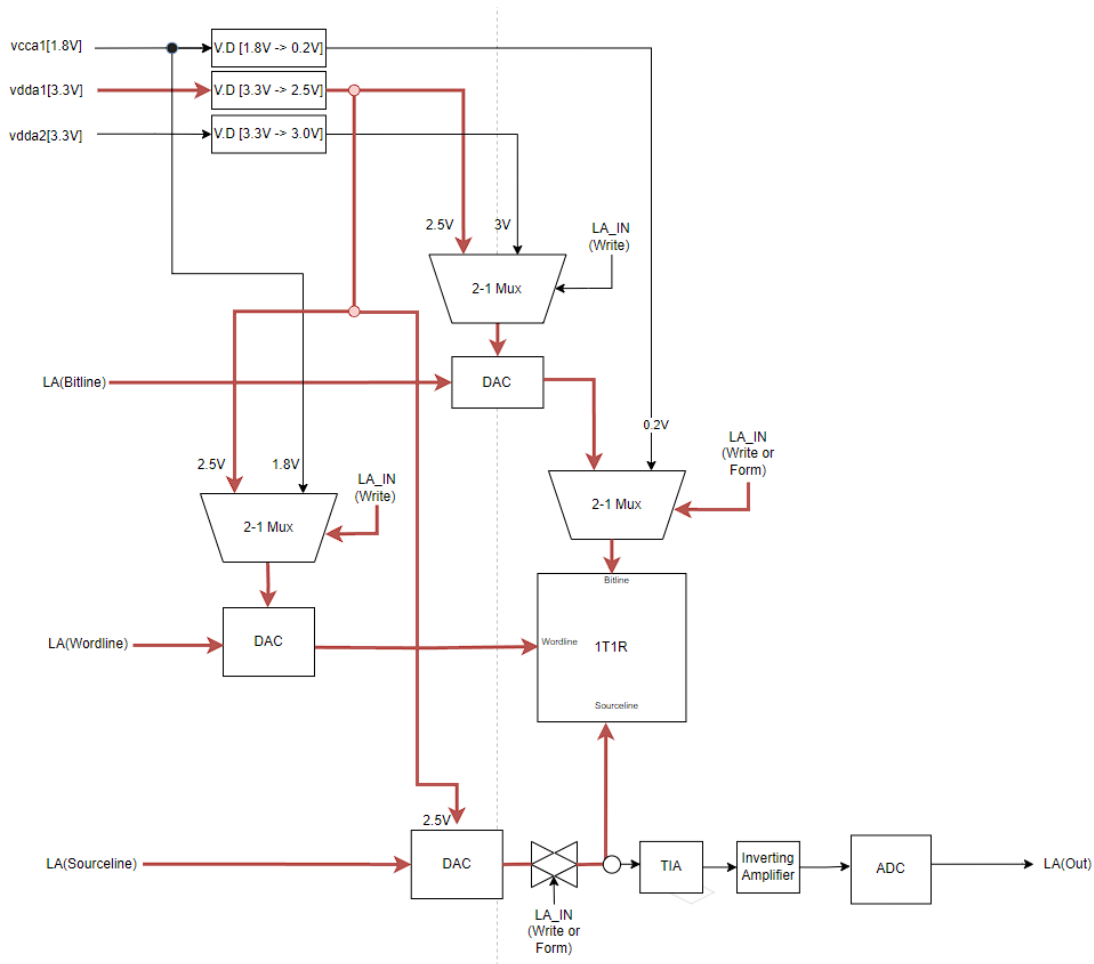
vcca1[1.8V]
V.D [1.8V -> 0.2V]
vdda1[3.3V]
V.D [3.3V -> 2.5V]
vdda2[3.3V]
V.D [3.3V -> 3.0V]

2.5V
3V
LA_IN
(Write)
2-1 Mux

LA(Bitline)
DAC

0.2V
LA_IN
(Write or
Form)

2.5V
1.8V
LA_IN
(Write)
2-1 Mux

2-1 Mux

Bitline
Wordline
1T1R
Sourceline

LA(Wordline)
DAC

2.5V
LA(Sourceline)
DAC
LA_IN
(Write or
Form)
TIA
Inverting
Amplifier
ADC
LA(Out)